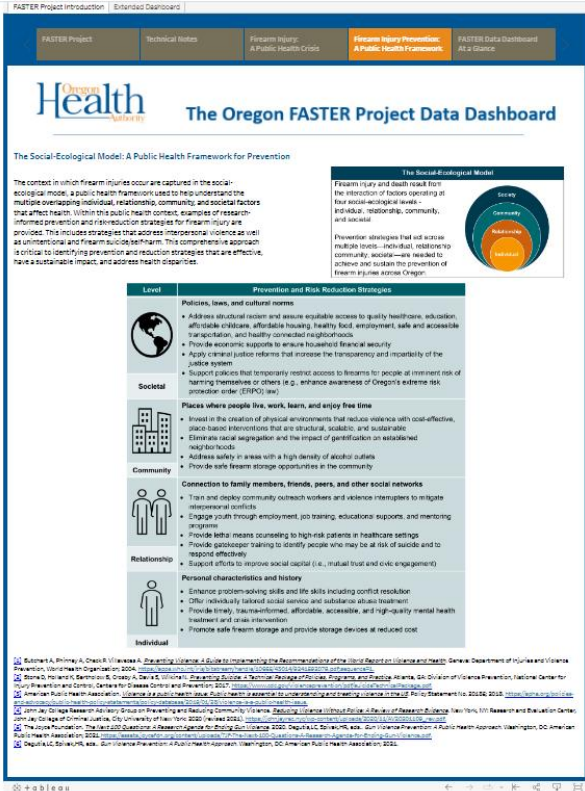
FASTER Project Introduction | Extended Dashboard

FASTER Project | Technical Notes | Firearm Injury: A Public Health Crisis | Firearm Injury Prevention: A Public Health Framework | FASTER Data Dashboard At a Glance

Oregon Health Authority

The Oregon FASTER Project Data Dashboard

The Social-Ecological Model: A Public Health Framework for Prevention

The context in which firearm injuries occur are captured in the social-ecological model, a public health framework used to help understand the multiple overlapping individual, relationship, community, and societal factors that affect health. Within this public health context, examples of research-informed prevention and riskreduction strategies for firearm injury are provided. This includes strategies that address interpersonal violence as well as unintentional and firearm suicide/self-harm. This comprehensive approach is critical to identifying prevention and reduction strategies that are effective, have a sustainable impact, and address health disparities.

The Social-Ecological Model

Firearm injury and death result from the interaction of factors operating at four social-ecological levels – individual, relationship, community, and societal.

Prevention strategies that act across multiple levels—individual, relationship, community, societe—are needed to achieve and sustain the prevention of firearm injuries across Oregon.

Society
Community
Relationship
Individual

| Level | Prevention and Risk Reduction Strategies |
|---|---|
| Societal | Policies, laws, and cultural norms<br>• Address structural racism and assure equitable access to quality healthcare, education, affordable childcare, affordable housing, healthy food, employment, safe and accessible transportation, and healthy connected neighborhoods<br>• Provide economic supports to ensure household financial security<br>• Apply criminal justice reforms that increase the transparency and impartiality of the justice system<br>• Support policies that temporarily restrict access to firearms for people at imminent risk of harming themselves or others (e.g., enhance awareness of Oregon's extreme risk protection order (ERPO) law) |
| Community | Places where people live, work, learn, and enjoy free time<br>• Invest in the creation of physical environments that reduce violence with cost-effective, place-based interventions that are structural, scalable, and sustainable<br>• Eliminate racial segregation and the impact of gentrification on established neighborhoods<br>• Address safety in areas with a high density of alcohol outlets<br>• Provide safe firearm storage opportunities in the community |
| Relationship | Connection to family members, friends, peers, and other social networks<br>• Train and deploy community outreach workers and violence interrupters to mitigate interpersonal conflicts<br>• Engage youth through employment, job training, educational supports, and mentoring programs<br>• Provide lethal means counseling to high-risk patients in healthcare settings<br>• Provide gatekeeper training to identify people who may be at risk of suicide and to respond effectively<br>• Support efforts to improve social capital (i.e., mutual trust and civic engagement) |
| Individual | Personal characteristics and history<br>• Enhance problem-solving skills and life skills including conflict resolution<br>• Offer individually tailored social service and substance abuse treatment<br>• Provide timely, trauma-informed, affordable, accessible, and high-quality mental health treatment and crisis intervention<br>• Promote safe firearm storage and provide storage devices at reduced cost |

[1] Butchart A, Phinney A, Check P, Villaveces A. Preventing Violence: A Guide to Implementing the Recommendations of the World Report on Violence and Health. Geneva: Department of Injuries and Violence Prevention, World Health Organization; 2004. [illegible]
[2] Stone D, Holland K, Bartholow B, Crosby A, Davis S, Wilkins N. Preventing Suicide: A Technical Package of Policies, Programs, and Practice. Atlanta, GA: Division of Violence Prevention, National Center for Injury Prevention and Control, Centers for Disease Control and Prevention; 2017. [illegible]
[3] American Public Health Association. Violence is a public health issue: Public health is essential to understanding and treating violence in the U.S. Policy Statement No. 20182; 2018. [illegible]
[4] John Jay College Research Advisory Group on Preventing and Reducing Community Violence. Reducing Violence Without Police: A Review of Research Evidence. New York, NY: Research and Evaluation Center, John Jay College of Criminal Justice, City University of New York; 2020 (revised 2021). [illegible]
[5] The Joyce Foundation. The Next 100 Questions: A Research Agenda for Ending Gun Violence. 2020. Degutis LC, Spivak HR, eds. Gun Violence Prevention: A Public Health Approach. Washington, DC: American Public Health Association; 2021. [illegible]
[6] Degutis LC, Spivak HR, eds. Gun Violence Prevention: A Public Health Approach. Washington, DC: American Public Health Association; 2021.

+ a b l e a u